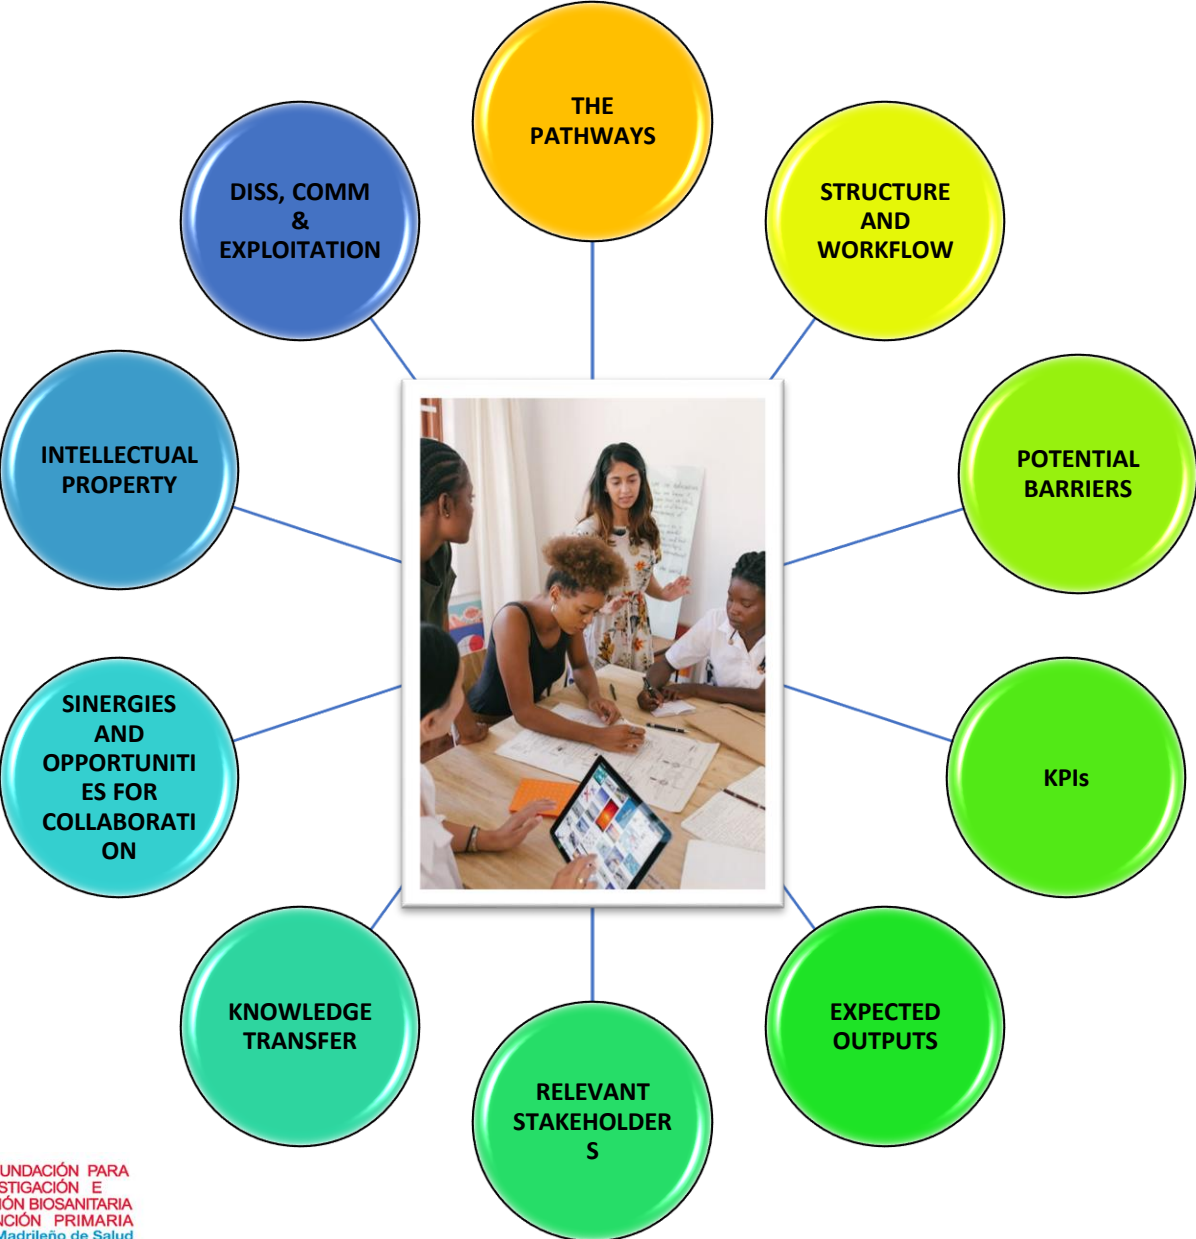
THE PATHWAYS

STRUCTURE AND WORKFLOW

POTENTIAL BARRIERS

KPIs

EXPECTED OUTPUTS

RELEVANT STAKEHOLDER S

KNOWLEDGE TRANSFER

SINERGIES AND OPPORTUNITI ES FOR COLLABORATI ON

INTELLECTUAL PROPERTY

DISS, COMM & EXPLOITATION

UNDACIÓN PARA
STIGACIÓN E
IÓN BIOSANITARIA
NCIÓN PRIMARIA
Madrileño de Salud